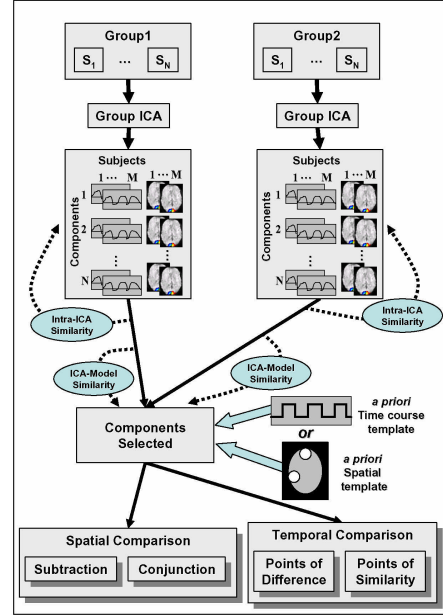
Group1

$S_1$ ... $S_N$

Group2

$S_1$ ... $S_N$

Group ICA

Group ICA

Subjects

1 ... M 1 ... M

Components

1

2

⋮

N

Subjects

1 ... M 1 ... M

Components

1

2

⋮

N

Intra-ICA Similarity

Intra-ICA Similarity

ICA-Model Similarity

ICA-Model Similarity

Components Selected

a priori Time course template

or

a priori Spatial template

Spatial Comparison

Subtraction

Conjunction

Temporal Comparison

Points of Difference

Points of Similarity